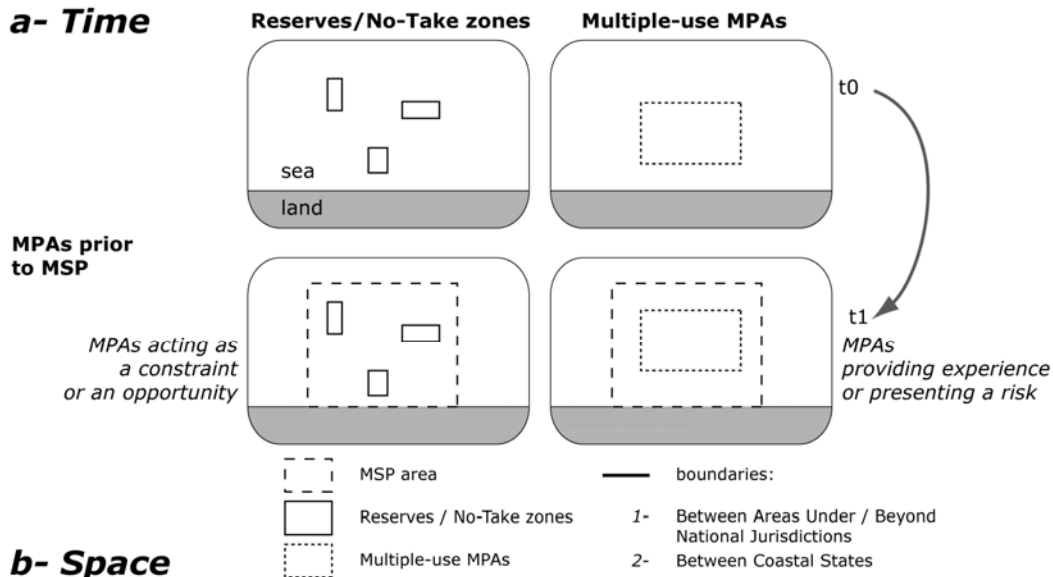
a- Time

Reserves/No-Take zones

Multiple-use MPAs

t0

sea

land

MPAs prior to MSP

t1

MPAs acting as a constraint or an opportunity

MPAs providing experience or presenting a risk

MSP area

Reserves / No-Take zones

Multiple-use MPAs

boundaries:

1- Between Areas Under / Beyond National Jurisdictions

2- Between Coastal States

b- Space